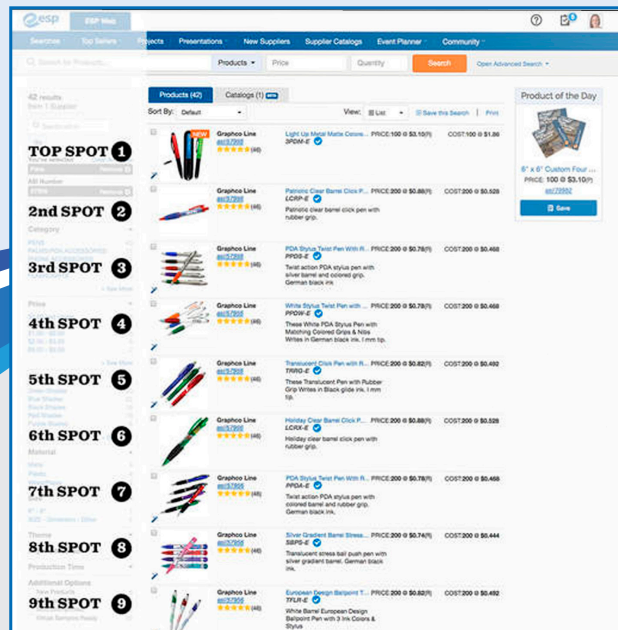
esp ESP Web

Searches Top Sellers Projects Presentations New Suppliers Supplier Catalogs Event Planner Community

Search for Products... Products Price Quantity Search Open Advanced Search

42 results
from 1 Supplier

TOP SPOT 1
2nd SPOT 2
3rd SPOT 3
4th SPOT 4
5th SPOT 5
6th SPOT 6
7th SPOT 7
8th SPOT 8
9th SPOT 9

Products (42) Catalogs (1)

Sort By: Default View: List Save this Search Print

Graphco Line asi/57955 (46) Light Up Metal Matte Colore... 3PDM-E PRICE:100 @ $3.10(R) COST:100 @ $1.86

Graphco Line asi/57955 (46) Patriotic Clear Barrel Click Pe... LCRP-E PRICE:200 @ $0.88(R) COST:200 @ $0.528
Patriotic clear barrel click pen with rubber grip.

Graphco Line asi/57955 (46) PDA Stylus Twist Pen With R... PPDS-E PRICE:200 @ $0.78(R) COST:200 @ $0.468
Twist action PDA stylus pen with silver barrel and colored grip. German black ink.

Graphco Line asi/57955 (46) White Stylus Twist Pen with ... PPDW-E PRICE:200 @ $0.78(R) COST:200 @ $0.468
These White PDA Stylus Pen with Matching Colored Grips & Nibs Writes in German black ink. I mm tip.

Graphco Line asi/57955 (46) Translucent Click Pen with R... TRRG-E PRICE:200 @ $0.82(R) COST:200 @ $0.492
These Translucent Pen with Rubber Grip Writes in Black glide ink. I mm tip.

Graphco Line asi/57955 (46) Holiday Clear Barrel Click Pe... LCRX-E PRICE:200 @ $0.88(R) COST:200 @ $0.528
Holiday clear barrel click pen with rubber grip.

Graphco Line asi/57955 (46) PDA Stylus Twist Pen With R... PPDA-E PRICE:200 @ $0.78(R) COST:200 @ $0.468
Twist action PDA stylus pen with colored barrel and rubber grip. German black ink.

Graphco Line asi/57955 (46) Silver Gradient Barrel Stress... SBPS-E PRICE:200 @ $0.74(R) COST:200 @ $0.444
Translucent stress ball push pen with silver gradient barrel. Black ink.

Graphco Line asi/57955 (46) European Design Ballpoint T... TFLR-E PRICE:200 @ $0.82(R) COST:200 @ $0.492
White Barrel European Design Ballpoint Pen with 3 Ink Colors & Stylus

Product of the Day
6" x 6" Custom Four ...
PRICE: 100 @ $3.10(R)
asi/72892
Save